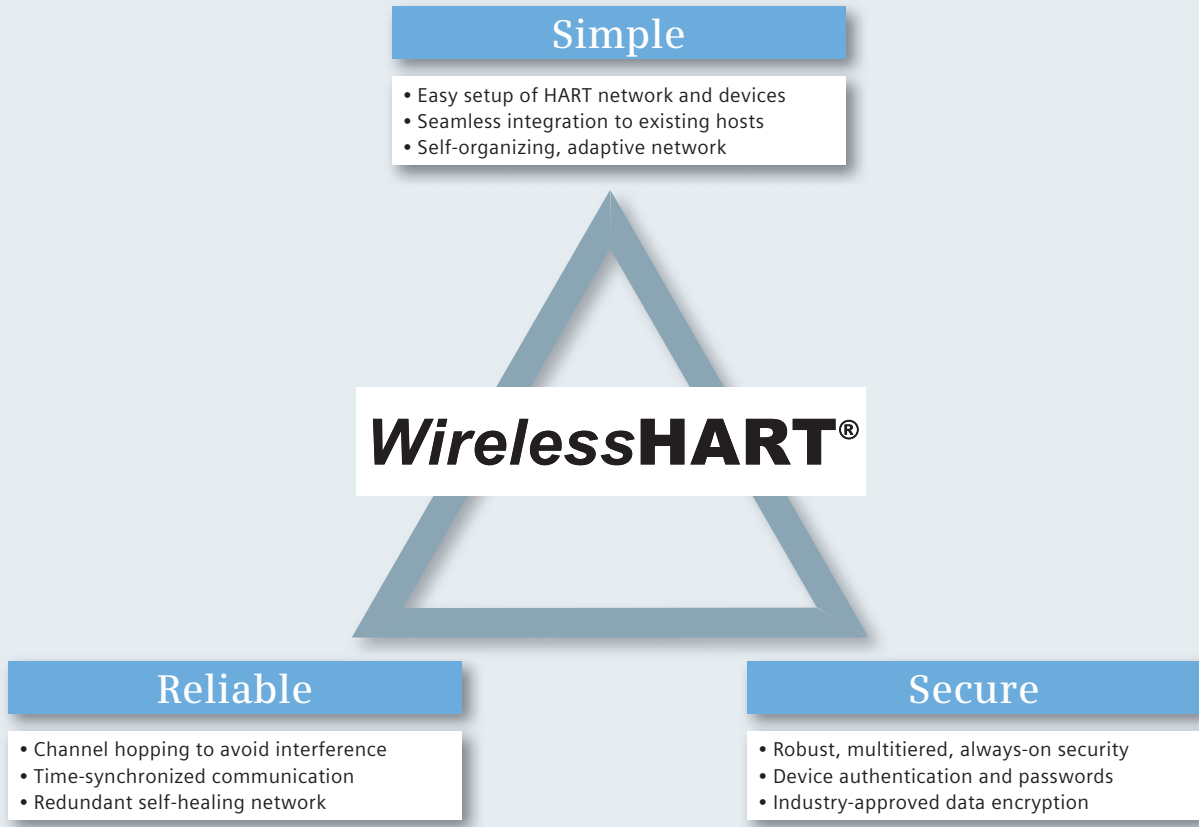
Simple

• Easy setup of HART network and devices
• Seamless integration to existing hosts
• Self-organizing, adaptive network

WirelessHART®

Reliable

• Channel hopping to avoid interference
• Time-synchronized communication
• Redundant self-healing network

Secure

• Robust, multitiered, always-on security
• Device authentication and passwords
• Industry-approved data encryption